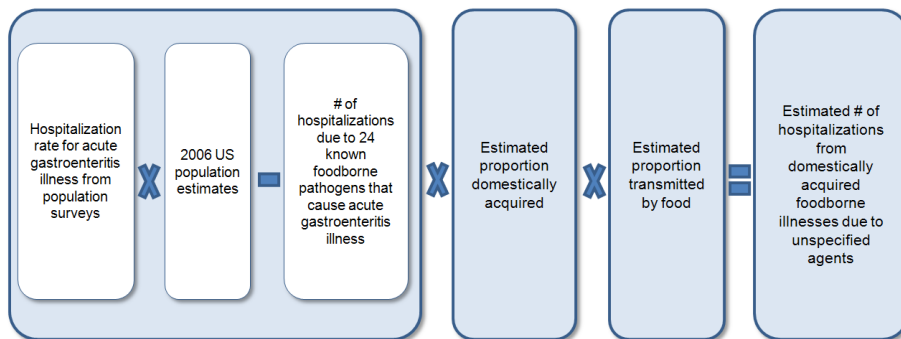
Hospitalization rate for acute gastroenteritis illness from population surveys

X

2006 US population estimates

-

# of hospitalizations due to 24 known foodborne pathogens that cause acute gastroenteritis illness

X

Estimated proportion domestically acquired

X

Estimated proportion transmitted by food

=

Estimated # of hospitalizations from domestically acquired foodborne illnesses due to unspecified agents